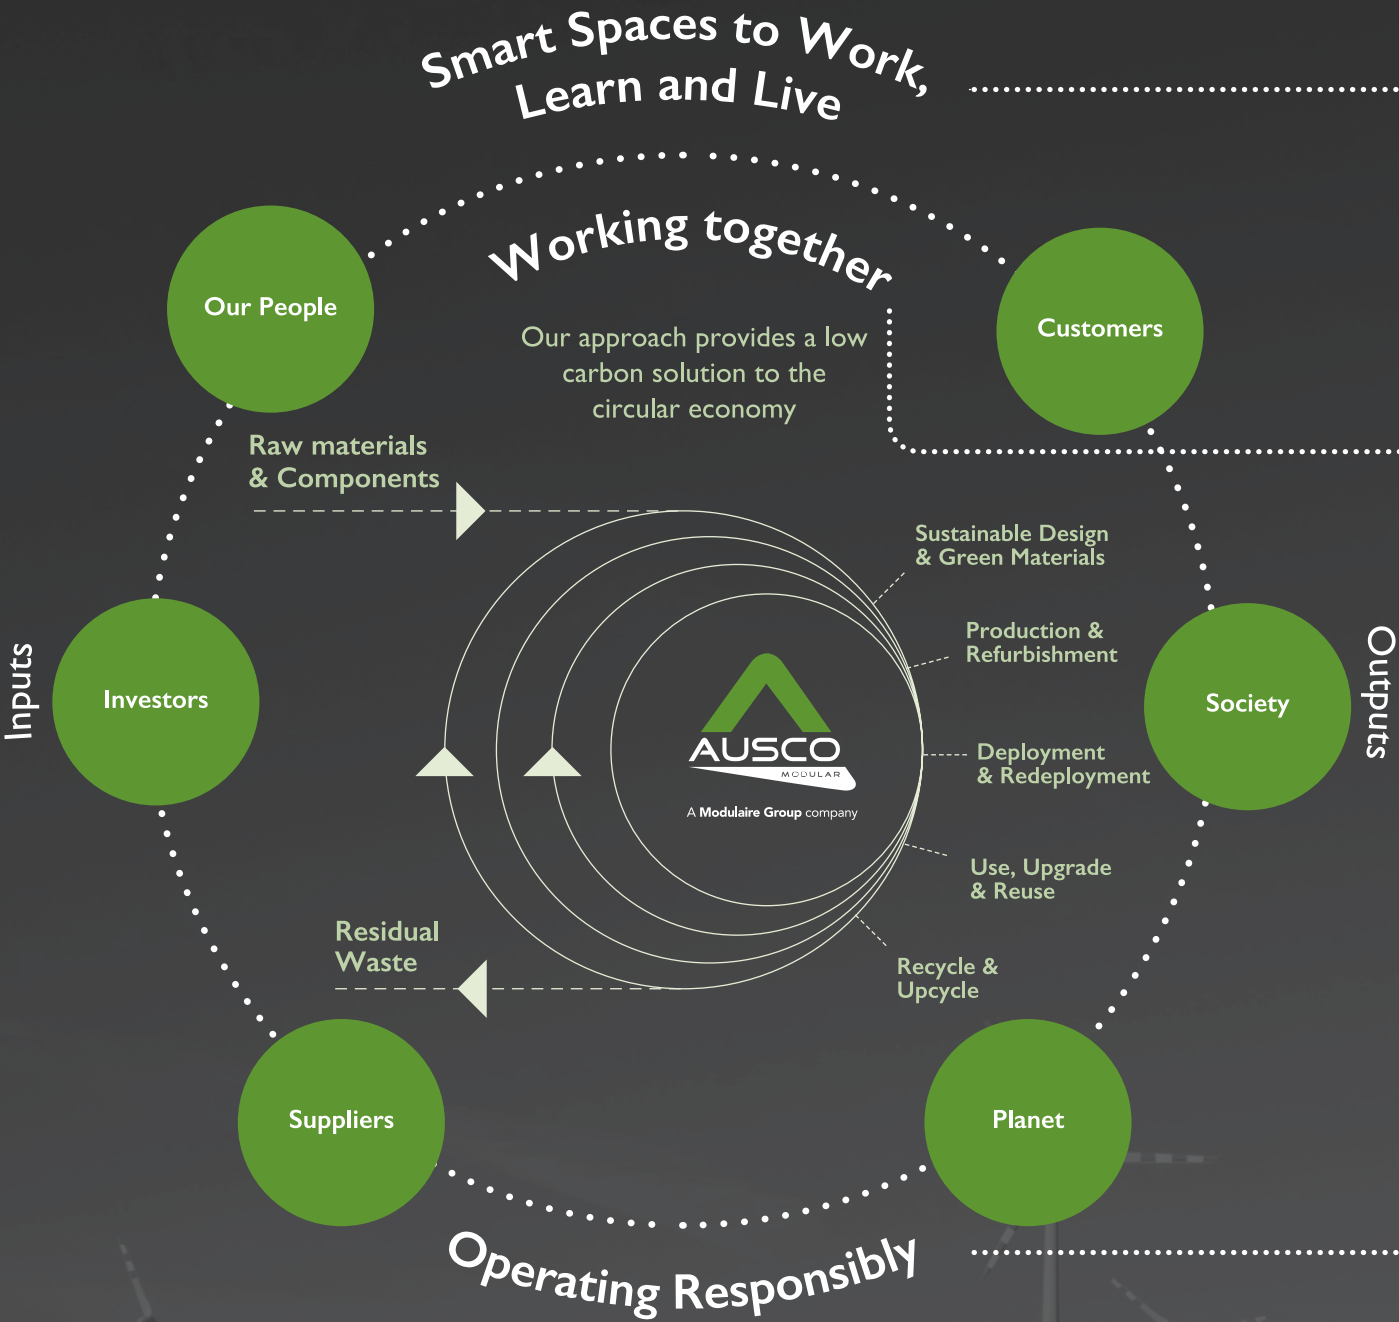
Smart Spaces to Work, Learn and Live

Working together

Our People

Customers

Our approach provides a low carbon solution to the circular economy

Raw materials & Components

Sustainable Design & Green Materials

Production & Refurbishment

Inputs

Investors

AUSCO MODULAR

A Modulaire Group company

Deployment & Redeployment

Society

Outputs

Use, Upgrade & Reuse

Residual Waste

Recycle & Upcycle

Suppliers

Planet

Operating Responsibly